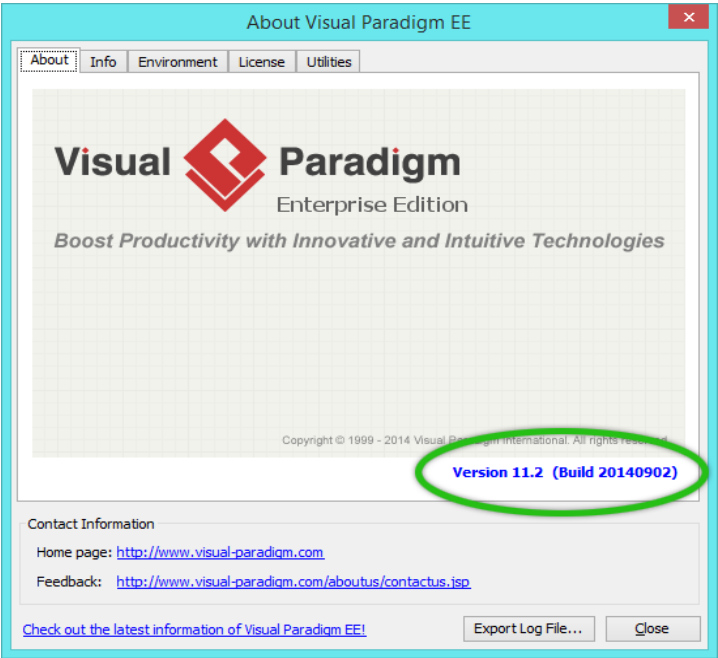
About Visual Paradigm EE

About | Info | Environment | License | Utilities

Visual Paradigm
Enterprise Edition

Boost Productivity with Innovative and Intuitive Technologies

Copyright © 1999 - 2014 Visual Paradigm International. All rights reserved.

Version 11.2 (Build 20140902)

Contact Information

Home page: http://www.visual-paradigm.com

Feedback: http://www.visual-paradigm.com/aboutus/contactus.jsp

Check out the latest information of Visual Paradigm EE!

Export Log File...

Close